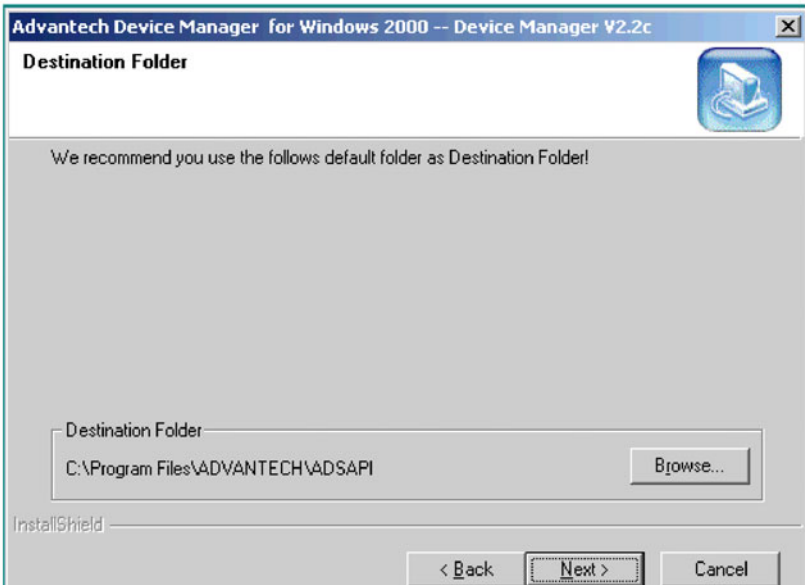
Advantech Device Manager for Windows 2000 -- Device Manager V2.2c

Destination Folder

We recommend you use the follows default folder as Destination Folder!

Destination Folder

C:\Program Files\ADVANTECH\ADSAPI

Browse...

InstallShield

< Back

Next >

Cancel